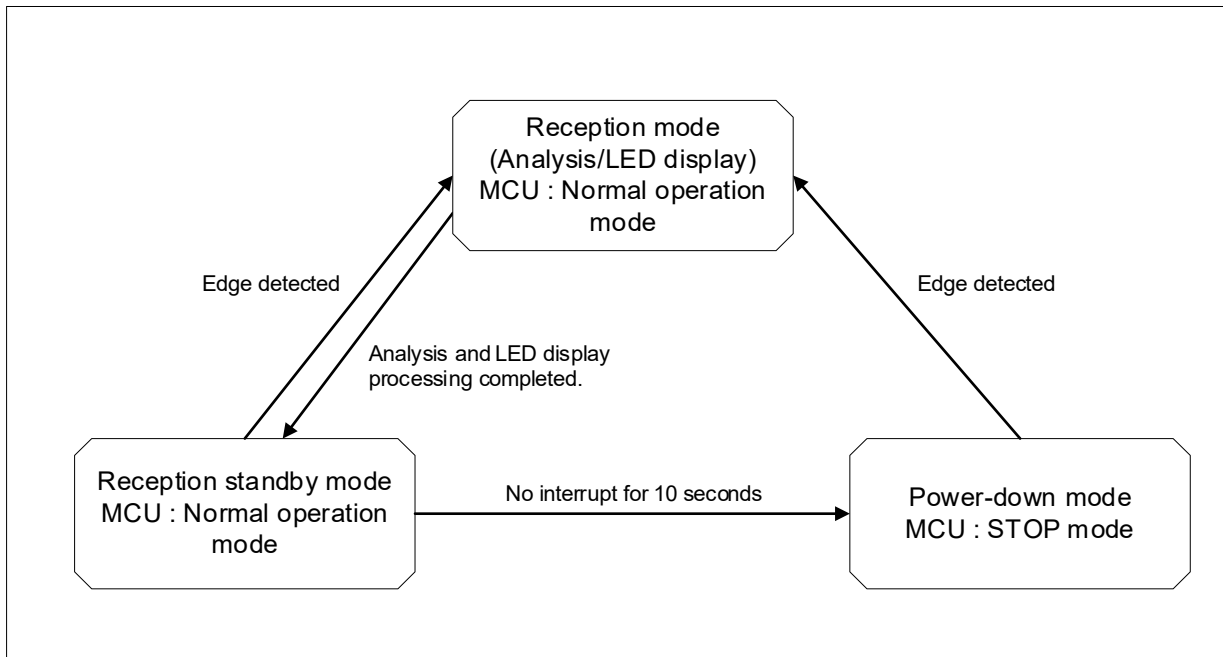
Reception mode
(Analysis/LED display)
MCU : Normal operation mode

Edge detected

Edge detected

Analysis and LED display processing completed.

Reception standby mode
MCU : Normal operation mode

No interrupt for 10 seconds

Power-down mode
MCU : STOP mode